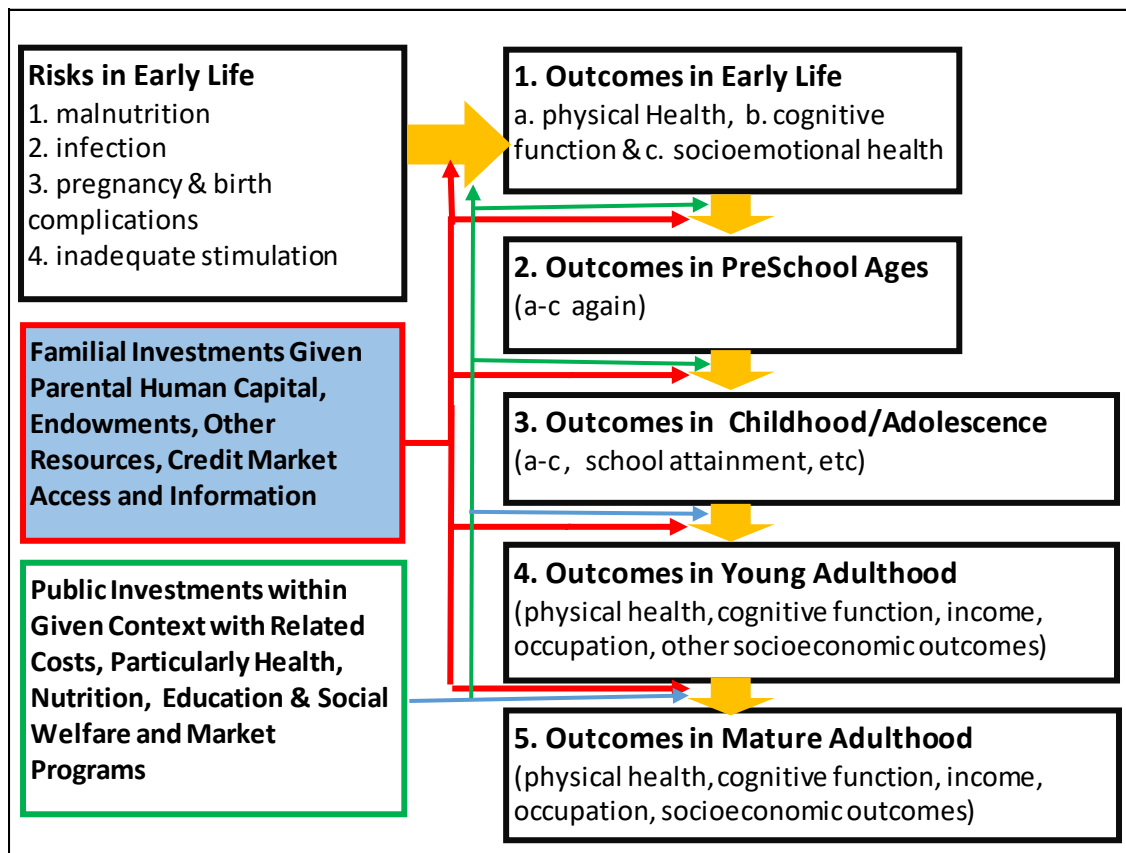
Risks in Early Life
1. malnutrition
2. infection
3. pregnancy & birth complications
4. inadequate stimulation

Familial Investments Given Parental Human Capital, Endowments, Other Resources, Credit Market Access and Information

Public Investments within Given Context with Related Costs, Particularly Health, Nutrition, Education & Social Welfare and Market Programs

1. Outcomes in Early Life
a. physical Health, b. cognitive function & c. socioemotional health

2. Outcomes in PreSchool Ages
(a-c again)

3. Outcomes in Childhood/Adolescence
(a-c, school attainment, etc)

4. Outcomes in Young Adulthood
(physical health, cognitive function, income, occupation, other socioeconomic outcomes)

5. Outcomes in Mature Adulthood
(physical health, cognitive function, income, occupation, socioeconomic outcomes)